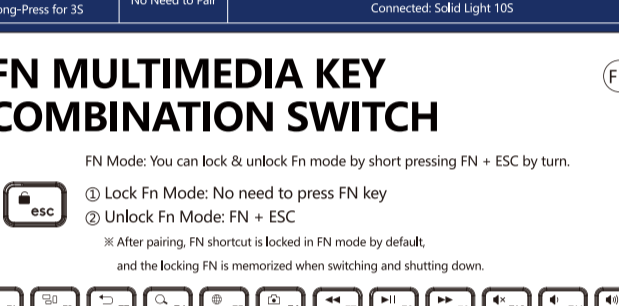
ong-Press for 3S | No Need to Pair | Connected: Solid Light 10S

FN MULTIMEDIA KEY COMBINATION SWITCH

F

FN Mode: You can lock & unlock Fn mode by short pressing FN + ESC by turn.

esc

① Lock Fn Mode: No need to press FN key
② Unlock Fn Mode: FN + ESC

※ After pairing, FN shortcut is locked in FN mode by default, and the locking FN is memorized when switching and shutting down.